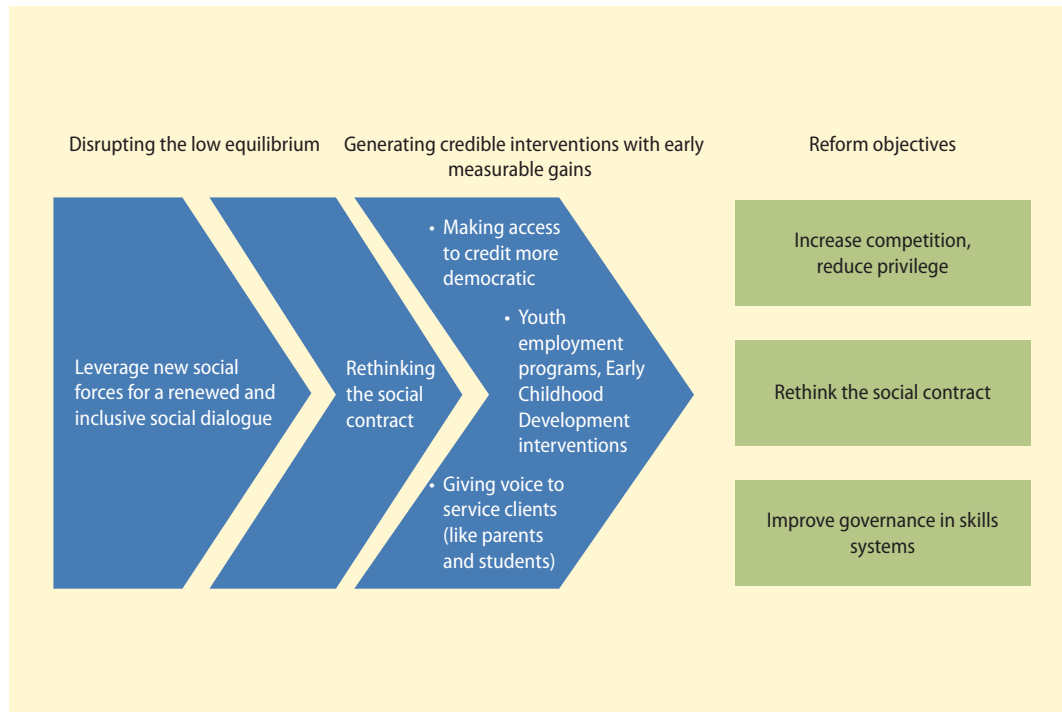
Disrupting the low equilibrium

Generating credible interventions with early measurable gains

Reform objectives

Leverage new social forces for a renewed and inclusive social dialogue

Rethinking the social contract

• Making access to credit more democratic

• Youth employment programs, Early Childhood Development interventions

• Giving voice to service clients (like parents and students)

Increase competition, reduce privilege

Rethink the social contract

Improve governance in skills systems